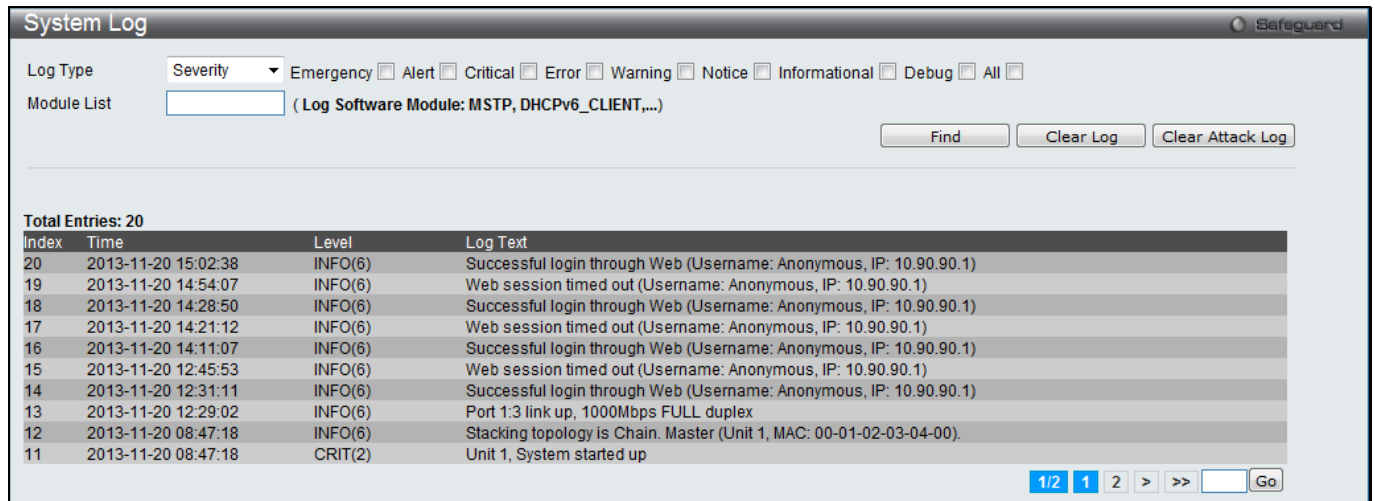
System Log

Safeguard

Log Type Severity Emergency Alert Critical Error Warning Notice Informational Debug All

Module List ( Log Software Module: MSTP, DHCPv6_CLIENT,...)

Find Clear Log Clear Attack Log

Total Entries: 20

| Index | Time | Level | Log Text |
|---|---|---|---|
| 20 | 2013-11-20 15:02:38 | INFO(6) | Successful login through Web (Username: Anonymous, IP: 10.90.90.1) |
| 19 | 2013-11-20 14:54:07 | INFO(6) | Web session timed out (Username: Anonymous, IP: 10.90.90.1) |
| 18 | 2013-11-20 14:28:50 | INFO(6) | Successful login through Web (Username: Anonymous, IP: 10.90.90.1) |
| 17 | 2013-11-20 14:21:12 | INFO(6) | Web session timed out (Username: Anonymous, IP: 10.90.90.1) |
| 16 | 2013-11-20 14:11:07 | INFO(6) | Successful login through Web (Username: Anonymous, IP: 10.90.90.1) |
| 15 | 2013-11-20 12:45:53 | INFO(6) | Web session timed out (Username: Anonymous, IP: 10.90.90.1) |
| 14 | 2013-11-20 12:31:11 | INFO(6) | Successful login through Web (Username: Anonymous, IP: 10.90.90.1) |
| 13 | 2013-11-20 12:29:02 | INFO(6) | Port 1:3 link up, 1000Mbps FULL duplex |
| 12 | 2013-11-20 08:47:18 | INFO(6) | Stacking topology is Chain. Master (Unit 1, MAC: 00-01-02-03-04-00). |
| 11 | 2013-11-20 08:47:18 | CRIT(2) | Unit 1, System started up |

1/2 1 2 > >> Go